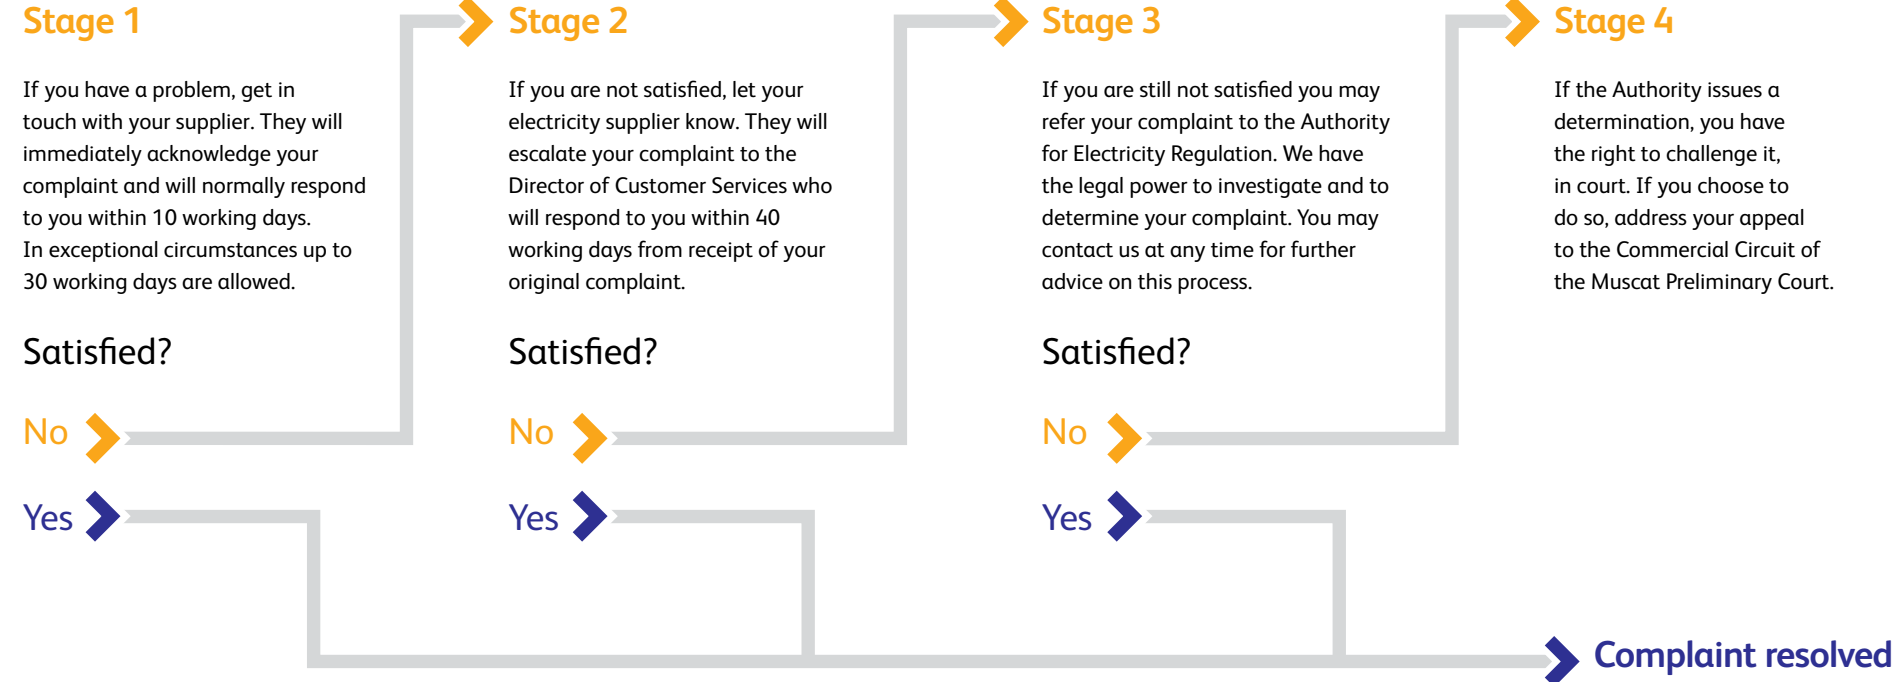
Stage 1

If you have a problem, get in touch with your supplier. They will immediately acknowledge your complaint and will normally respond to you within 10 working days. In exceptional circumstances up to 30 working days are allowed.

Satisfied?

No

Yes

Stage 2

If you are not satisfied, let your electricity supplier know. They will escalate your complaint to the Director of Customer Services who will respond to you within 40 working days from receipt of your original complaint.

Satisfied?

No

Yes

Stage 3

If you are still not satisfied you may refer your complaint to the Authority for Electricity Regulation. We have the legal power to investigate and to determine your complaint. You may contact us at any time for further advice on this process.

Satisfied?

No

Yes

Stage 4

If the Authority issues a determination, you have the right to challenge it, in court. If you choose to do so, address your appeal to the Commercial Circuit of the Muscat Preliminary Court.

Complaint resolved